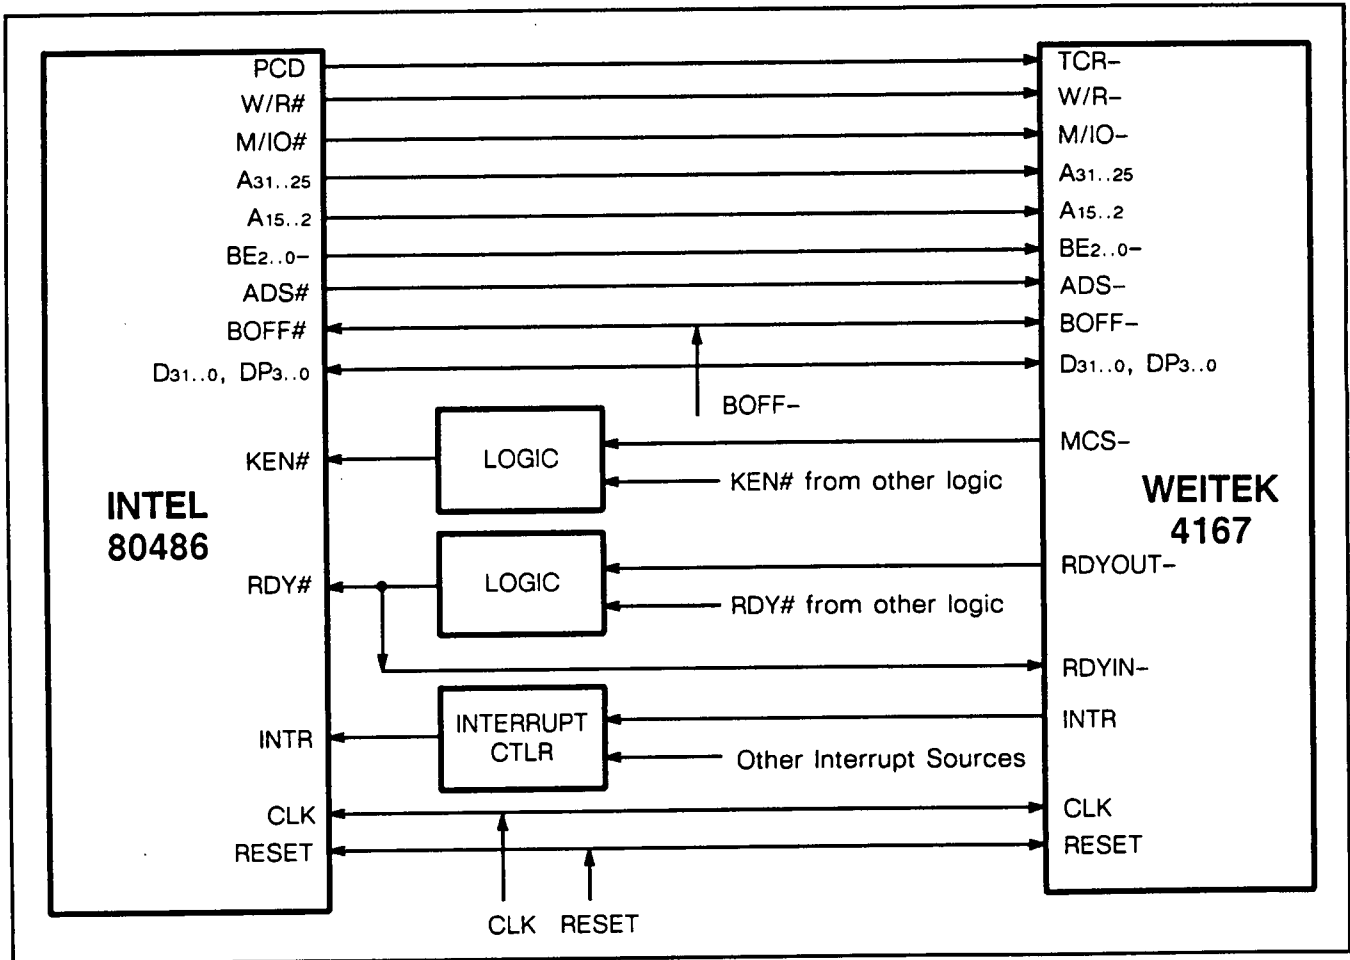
PCD
W/R#
M/IO#
$A_{31..25}$
$A_{15..2}$
$BE_{2..0}-$
ADS#
BOFF#
$D_{31..0}$, $DP_{3..0}$

KEN#

INTEL
80486

RDY#

INTR

CLK
RESET

TCR-
W/R-
M/IO-
$A_{31..25}$
$A_{15..2}$
$BE_{2..0}-$
ADS-
BOFF-
$D_{31..0}$, $DP_{3..0}$

BOFF-

MCS-

LOGIC

KEN# from other logic

WEITEK
4167

RDYOUT-

LOGIC

RDY# from other logic

RDYIN-

INTERRUPT
CTLR

INTR

Other Interrupt Sources

CLK
RESET

CLK RESET